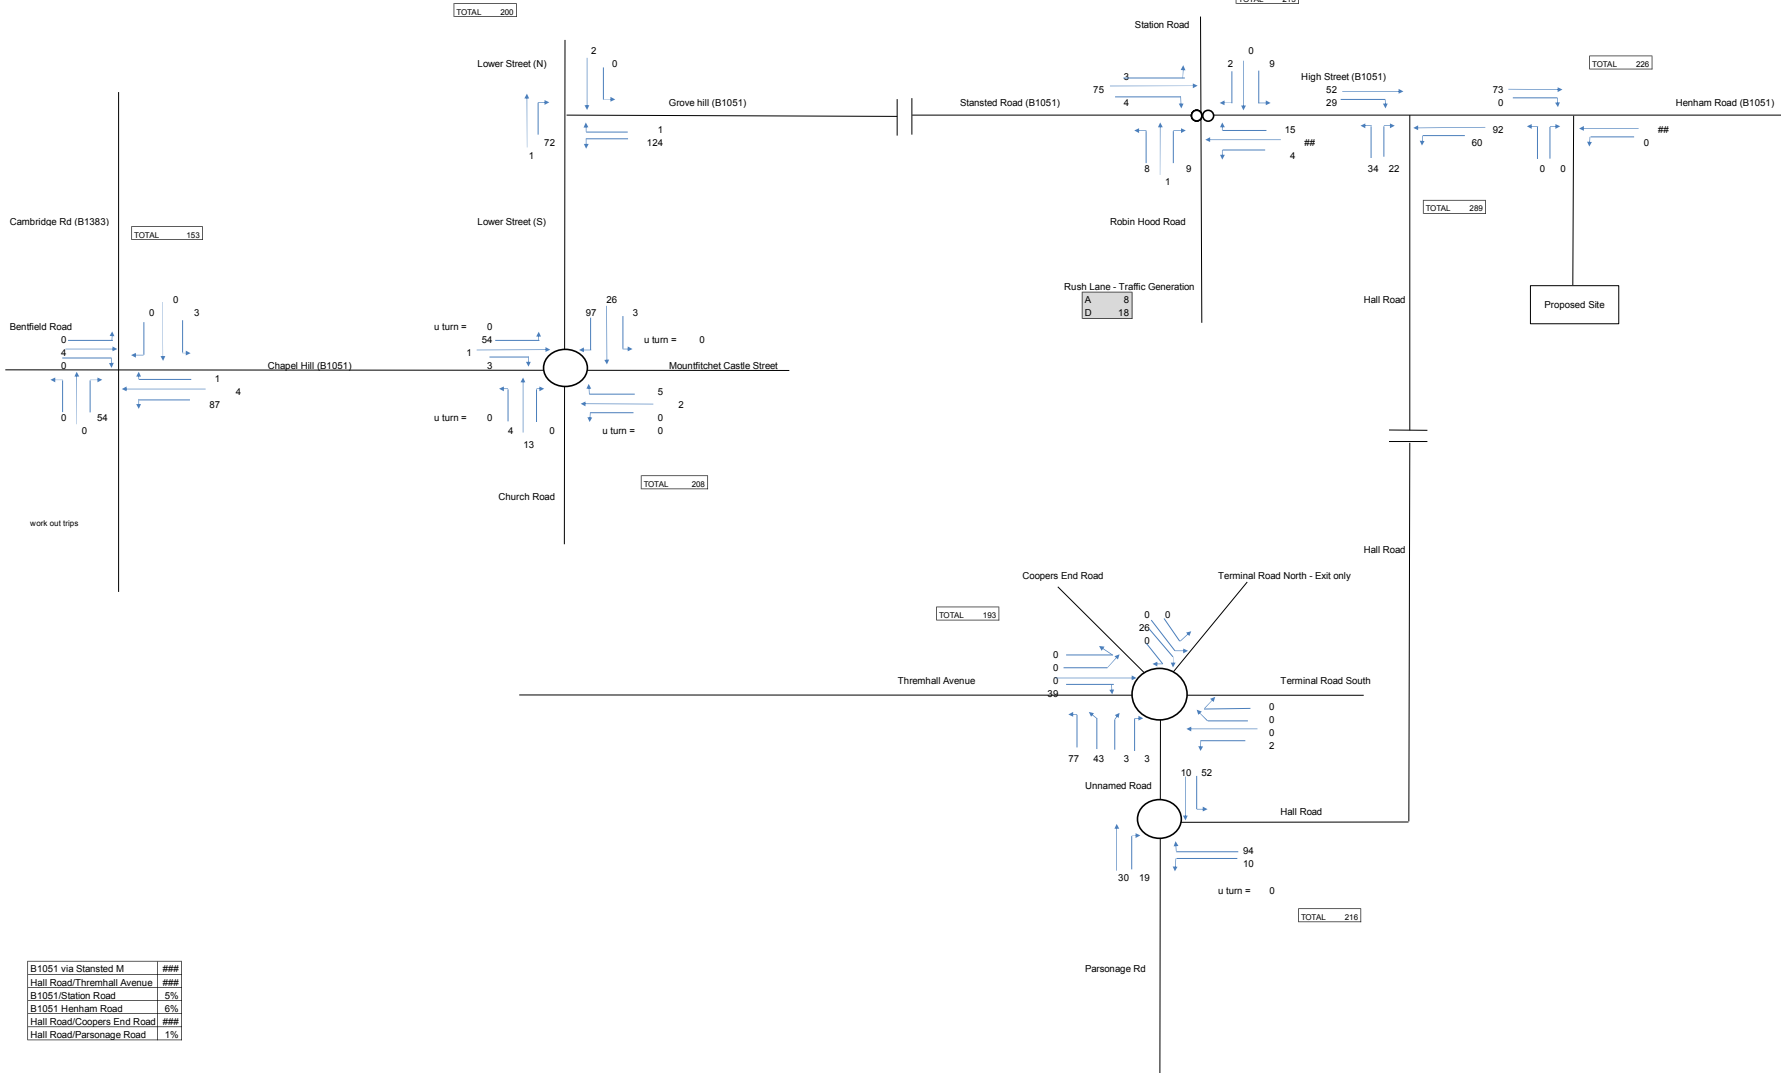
TOTAL 200

TOTAL 21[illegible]

Station Road

Lower Street (N)

2
0

Grove hill (B1051)

72
1

1
124

Stansted Road (B1051)

3
75
4

0
2
9

High Street (B1051)
52
29

TOTAL 226

73
0

Henham Road (B1051)

15
##
4

8
1
9

92
60

34
22

0
0

##
0

Cambridge Rd (B1383)

TOTAL 153

Lower Street (S)

Robin Hood Road

TOTAL 289

Rush Lane - Traffic Generation

| A | 8 |
|---|---|
| D | 18 |

Hall Road

Proposed Site

Bentfield Road
0
4
0

0
0
3

Chapel Hill (B1051)

1
4
87

0
0
54

u turn = 0
54
1
3

26
97
3

u turn = 0

Mountfitchet Castle Street

5
2
0

u turn = 0

u turn = 0
4
13
0

Church Road

TOTAL 208

work out trips

Hall Road

Coopers End Road

Terminal Road North - Exit only

TOTAL 193

0
0
26
0

0
0
0
39

Thremhall Avenue

Terminal Road South

0
0
0
2

77
43
3
3

10
52

Unnamed Road

Hall Road

30
19

94
10

u turn = 0

TOTAL 216

Parsonage Rd

| B1051 via Stansted M | ### |
|---|---|
| Hall Road/Thremhall Avenue | ### |
| B1051/Station Road | 5% |
| B1051 Henham Road | 6% |
| Hall Road/Coopers End Road | ### |
| Hall Road/Parsonage Road | 1% |